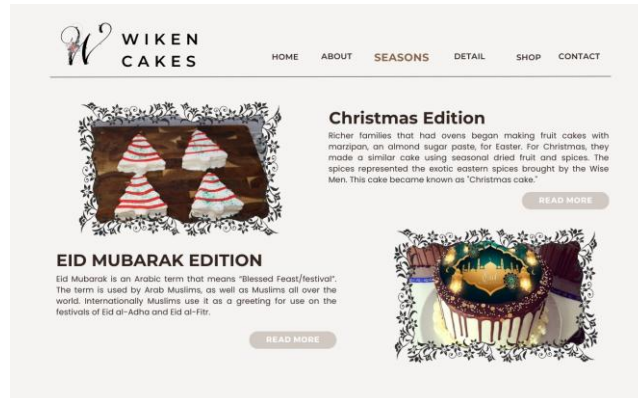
W WIKEN CAKES

HOME ABOUT SEASONS DETAIL SHOP CONTACT

Christmas Edition

Richer families that had ovens began making fruit cakes with marzipan, an almond sugar paste, for Easter. For Christmas, they made a similar cake using seasonal dried fruit and spices. The spices represented the exotic eastern spices brought by the Wise Men. This cake became known as "Christmas cake."

READ MORE

EID MUBARAK EDITION

Eid Mubarak is an Arabic term that means "Blessed Feast/festival". The term is used by Arab Muslims, as well as Muslims all over the world. Internationally Muslims use it as a greeting for use on the festivals of Eid al-Adha and Eid al-Fitr.

READ MORE